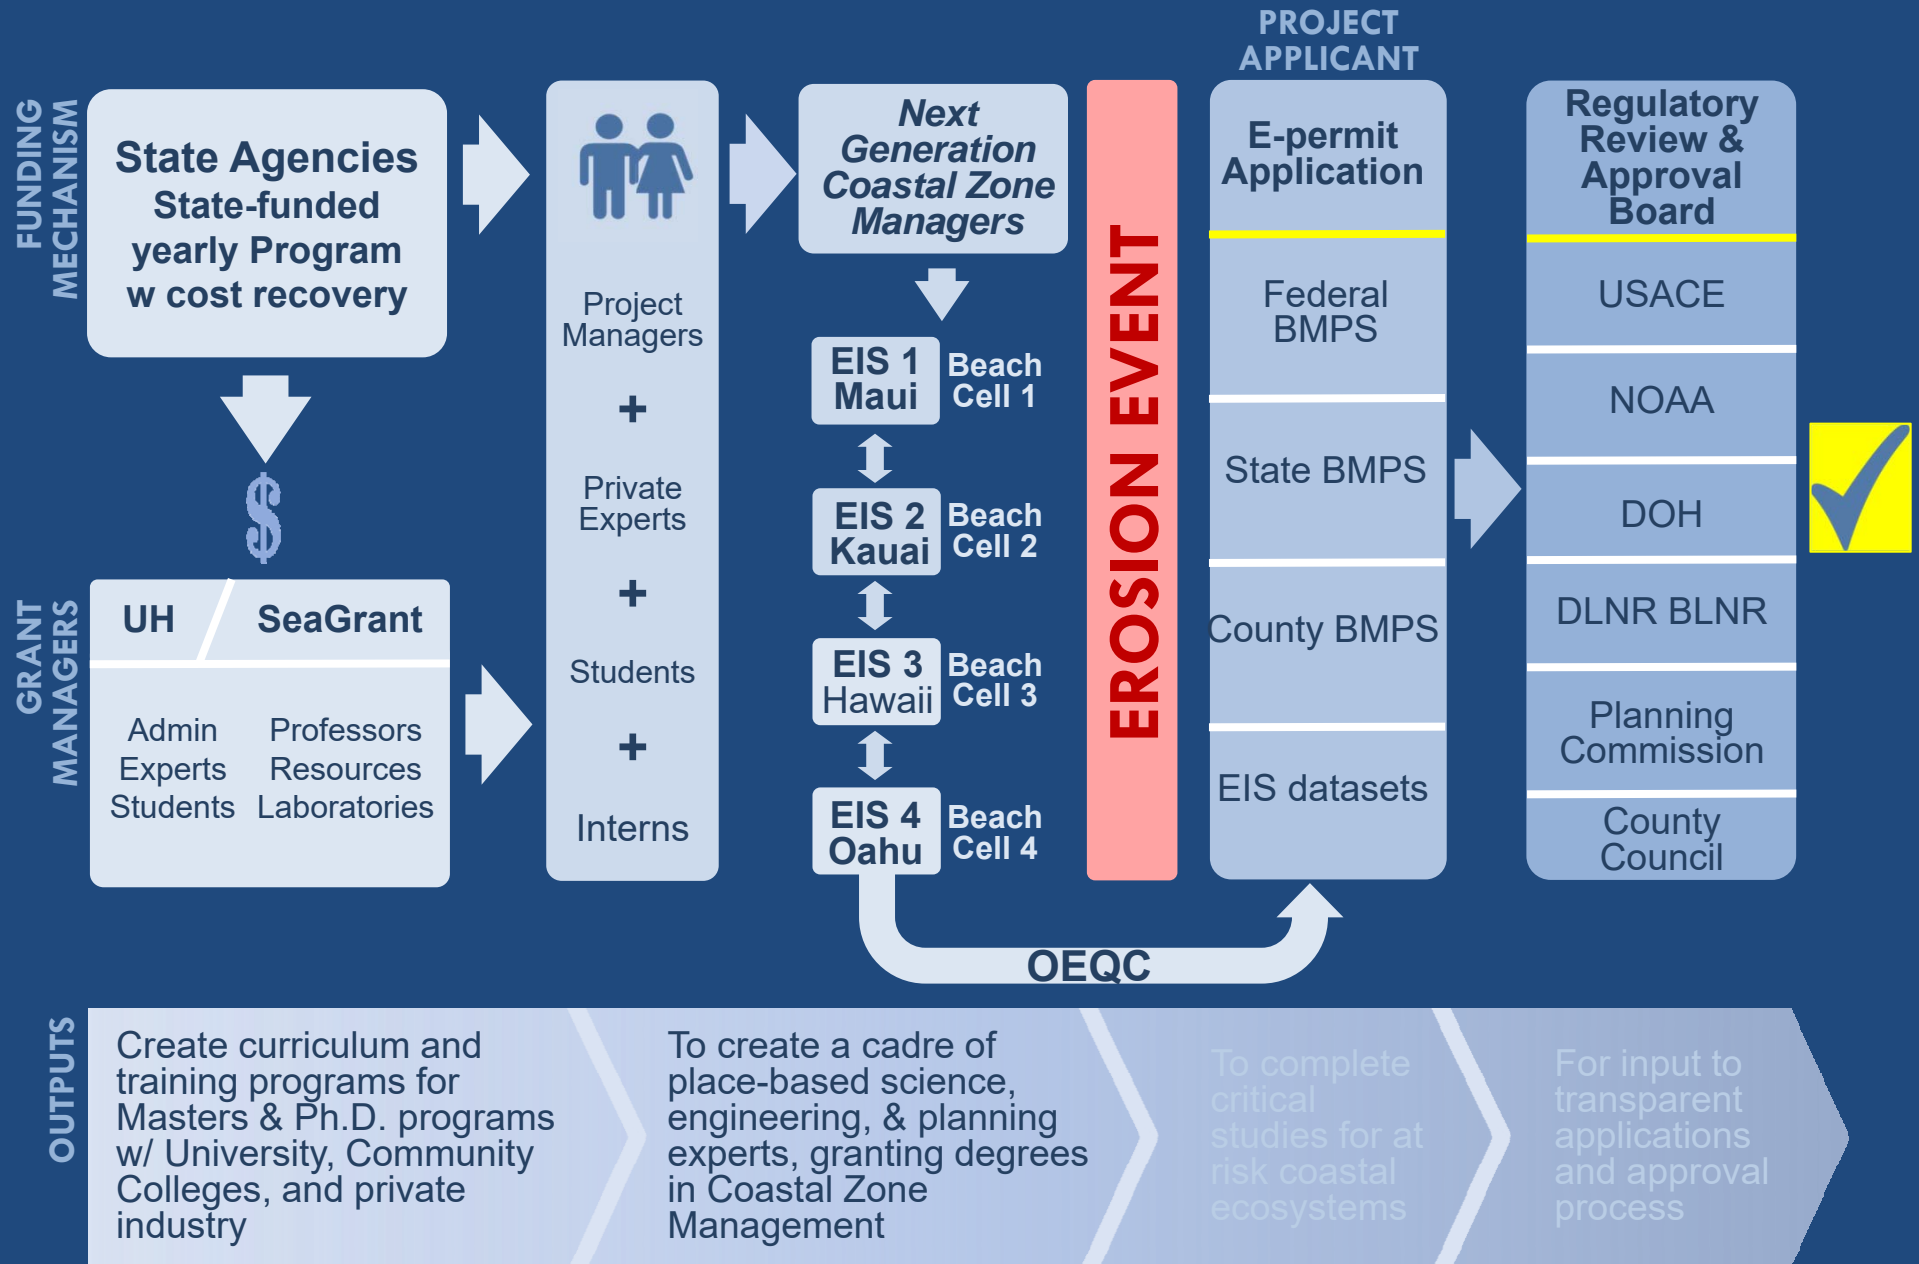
FUNDING MECHANISM

State Agencies
State-funded yearly Program w cost recovery

$

GRANT MANAGERS

UH

SeaGrant

Admin
Experts
Students

Professors
Resources
Laboratories

Project Managers
+
Private Experts
+
Students
+
Interns

Next Generation Coastal Zone Managers

EIS 1 Maui
Beach Cell 1

EIS 2 Kauai
Beach Cell 2

EIS 3 Hawaii
Beach Cell 3

EIS 4 Oahu
Beach Cell 4

EROSION EVENT

PROJECT APPLICANT

E-permit Application

Federal BMPS

State BMPS

County BMPS

EIS datasets

Regulatory Review & Approval Board

USACE

NOAA

DOH

DLNR BLNR

Planning Commission

County Council

OEQC

OUTPUTS

Create curriculum and training programs for Masters & Ph.D. programs w/ University, Community Colleges, and private industry

To create a cadre of place-based science, engineering, & planning experts, granting degrees in Coastal Zone Management

To complete critical studies for at risk coastal ecosystems

For input to transparent applications and approval process